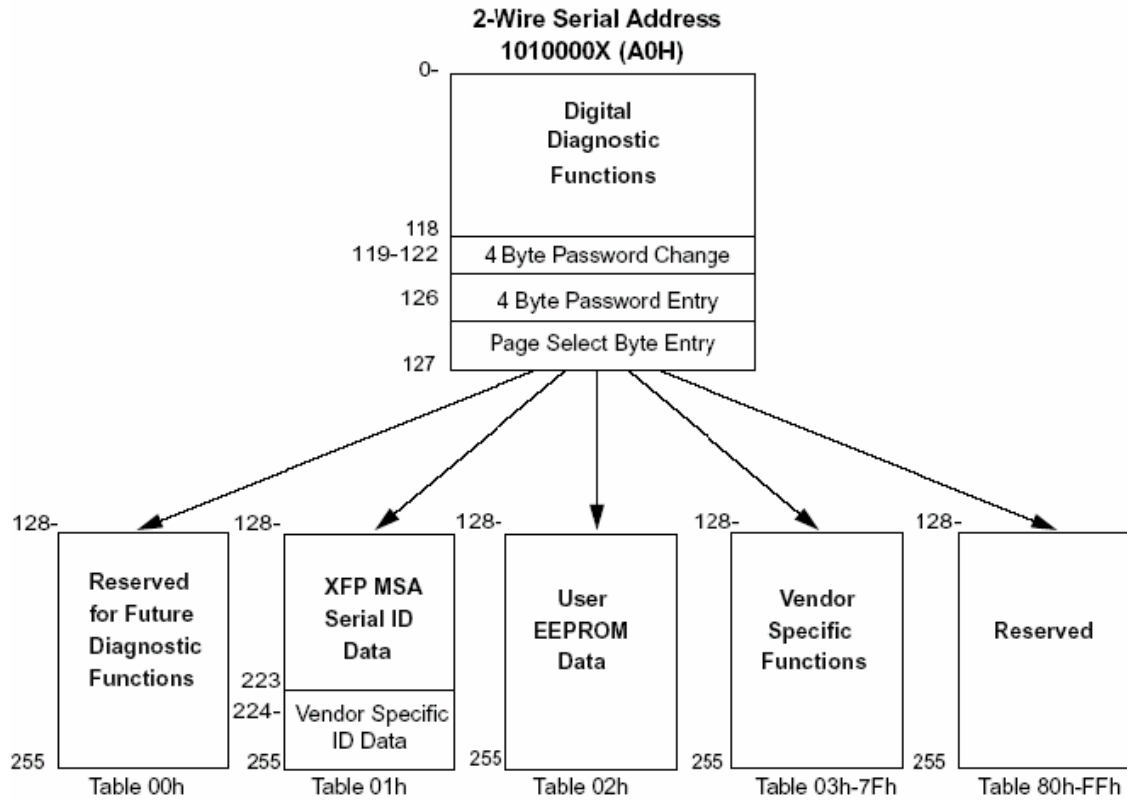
2-Wire Serial Address
1010000X (A0H)

0-

Digital Diagnostic Functions

118

119-122 4 Byte Password Change

126 4 Byte Password Entry

Page Select Byte Entry

127

128-

Reserved for Future Diagnostic Functions

255

Table 00h

128-

XFP MSA Serial ID Data

223

224- Vendor Specific ID Data

255

Table 01h

128-

User EEPROM Data

255

Table 02h

128-

Vendor Specific Functions

255

Table 03h-7Fh

128-

Reserved

255

Table 80h-FFh